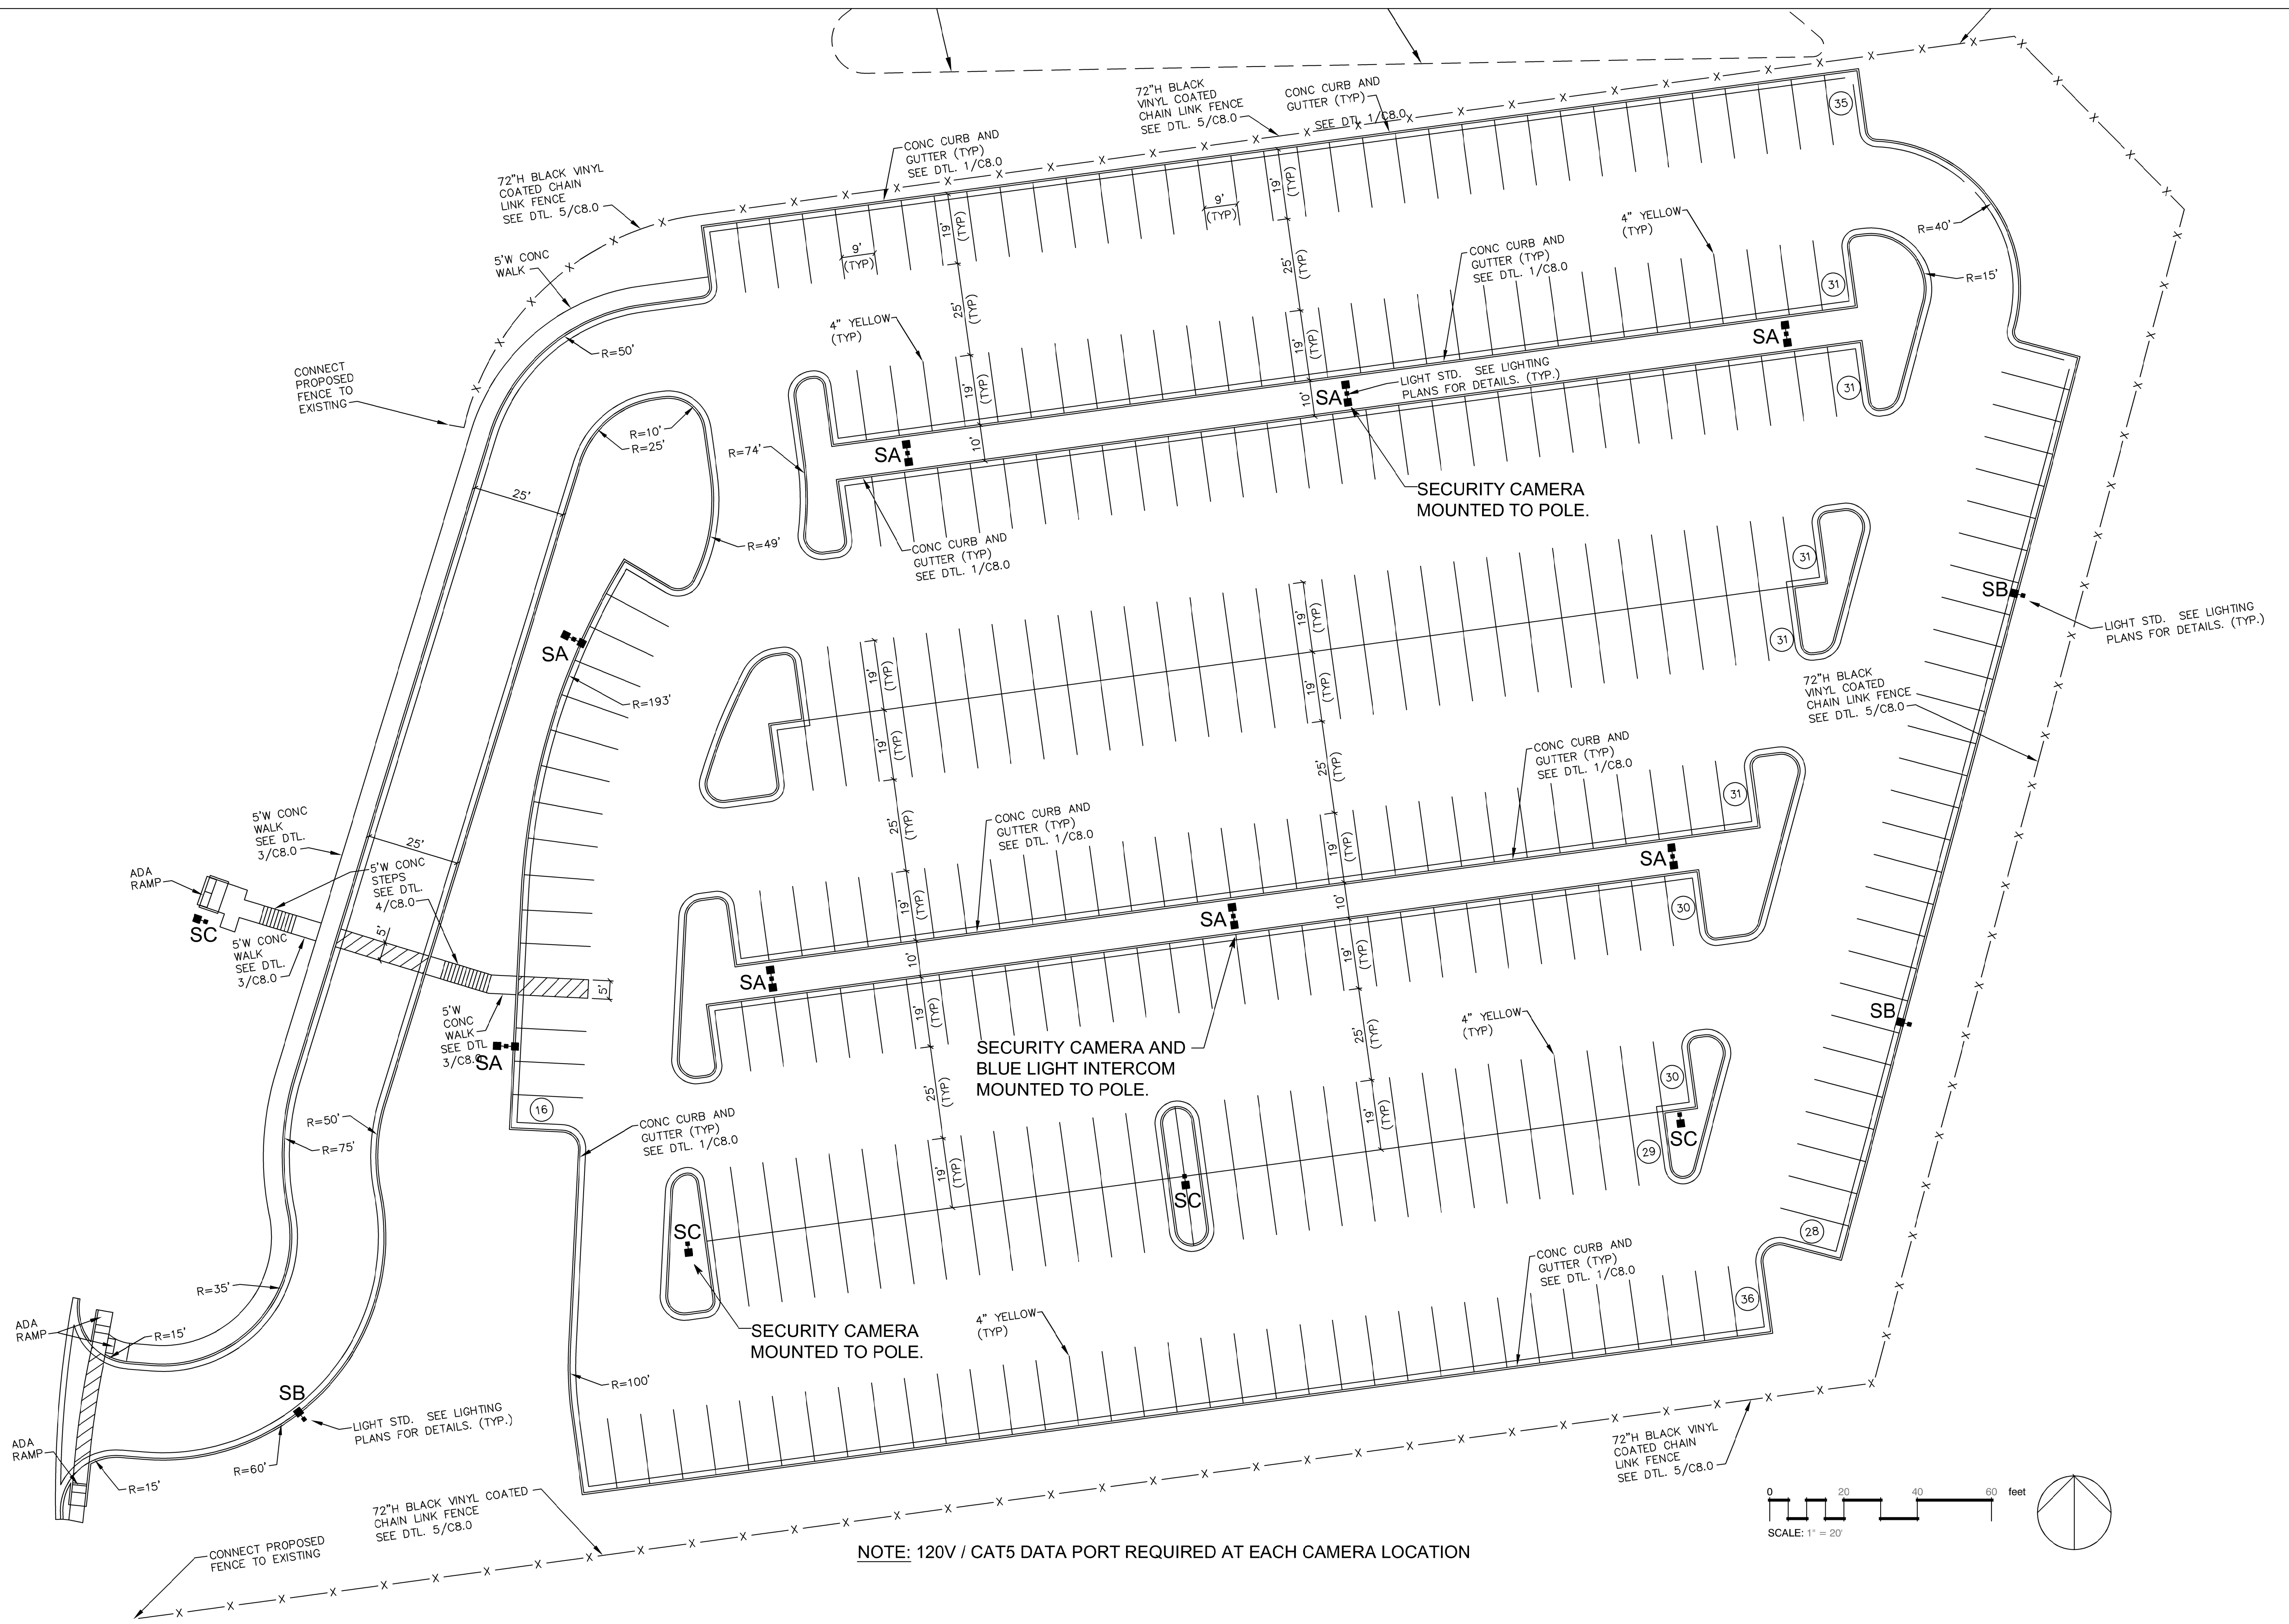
72"H BLACK VINYL COATED CHAIN LINK FENCE SEE DTL. 5/C8.0

CONC CURB AND GUTTER (TYP) SEE DTL. 1/C8.0

72"H BLACK VINYL COATED CHAIN LINK FENCE SEE DTL. 5/C8.0

CONC CURB AND GUTTER (TYP) SEE DTL. 1/C8.0

35

9' (TYP)

19' (TYP)

9' (TYP)

19' (TYP)

5'W CONC WALK

R=40'

4" YELLOW (TYP)

CONC CURB AND GUTTER (TYP) SEE DTL. 1/C8.0

25' (TYP)

31

R=15'

CONNECT PROPOSED FENCE TO EXISTING

R=50'

4" YELLOW (TYP)

25' (TYP)

SA

19' (TYP)

LIGHT STD. SEE LIGHTING PLANS FOR DETAILS. (TYP.)

31

SA

10'

R=10'

R=25'

R=74'

SA

19' (TYP)

10'

25'

SECURITY CAMERA MOUNTED TO POLE.

R=49'

CONC CURB AND GUTTER (TYP) SEE DTL. 1/C8.0

31

SB

LIGHT STD. SEE LIGHTING PLANS FOR DETAILS. (TYP.)

SA

19' (TYP)

31

R=193'

19' (TYP)

72"H BLACK VINYL COATED CHAIN LINK FENCE SEE DTL. 5/C8.0

19' (TYP)

19' (TYP)

CONC CURB AND GUTTER (TYP) SEE DTL. 1/C8.0

25' (TYP)

31

25' (TYP)

CONC CURB AND GUTTER (TYP) SEE DTL. 1/C8.0

5'W CONC WALK SEE DTL. 3/C8.0

25'

19' (TYP)

SA

ADA RAMP

5'W CONC STEPS SEE DTL. 4/C8.0

19' (TYP)

SA

30

SC

5'W CONC WALK SEE DTL. 3/C8.0

5'

10'

10'

19' (TYP)

SA

5'

SB

5'W CONC WALK SEE DTL 3/C8.0

SA

19' (TYP)

4" YELLOW (TYP)

SECURITY CAMERA AND BLUE LIGHT INTERCOM MOUNTED TO POLE.

25' (TYP)

25' (TYP)

30

R=50'

R=75'

16

CONC CURB AND GUTTER (TYP) SEE DTL. 1/C8.0

19' (TYP)

SC

29

19' (TYP)

SC

SC

28

R=35'

CONC CURB AND GUTTER (TYP) SEE DTL. 1/C8.0

ADA RAMP

R=15'

SECURITY CAMERA MOUNTED TO POLE.

4" YELLOW (TYP)

36

R=100'

SB

LIGHT STD. SEE LIGHTING PLANS FOR DETAILS. (TYP.)

ADA RAMP

R=60'

R=15'

72"H BLACK VINYL COATED CHAIN LINK FENCE SEE DTL. 5/C8.0

72"H BLACK VINYL COATED CHAIN LINK FENCE SEE DTL. 5/C8.0

0 20 40 60 feet

SCALE: 1" = 20'

CONNECT PROPOSED FENCE TO EXISTING

NOTE: 120V / CAT5 DATA PORT REQUIRED AT EACH CAMERA LOCATION